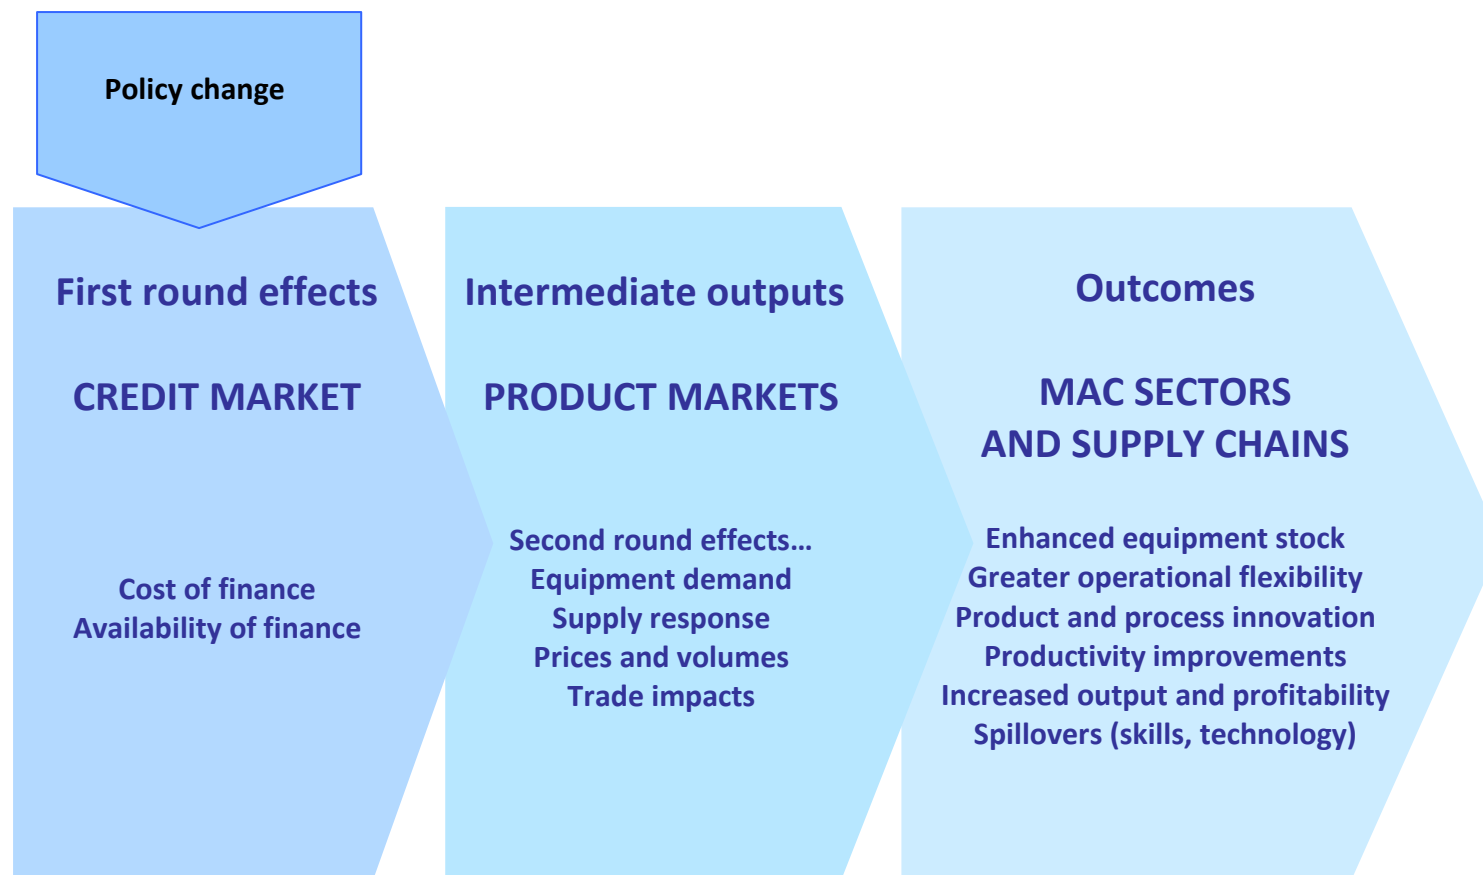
Policy change

First round effects

CREDIT MARKET

Cost of finance
Availability of finance

Intermediate outputs

PRODUCT MARKETS

Second round effects…
Equipment demand
Supply response
Prices and volumes
Trade impacts

Outcomes

MAC SECTORS
AND SUPPLY CHAINS

Enhanced equipment stock
Greater operational flexibility
Product and process innovation
Productivity improvements
Increased output and profitability
Spillovers (skills, technology)